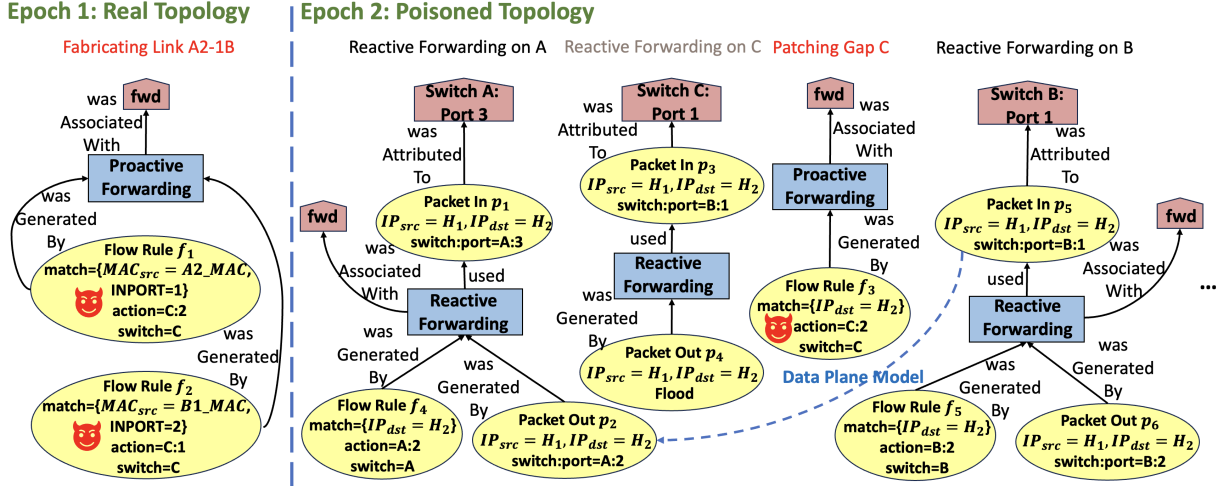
Epoch 1: Real Topology

Fabricating Link A2-1B

fwd

was Associated With

Proactive Forwarding

was Generated By

Flow Rule $f_1$
match={$MAC_{src} = A2\_MAC$, INPORT=1}
action=C:2
switch=C

was Generated By

Flow Rule $f_2$
match={$MAC_{src} = B1\_MAC$, INPORT=2}
action=C:1
switch=C

Epoch 2: Poisoned Topology

Reactive Forwarding on A

Switch A: Port 3

was Attributed To

Packet In $p_1$
$IP_{src} = H_1, IP_{dst} = H_2$
switch:port=A:3

fwd

was Associated With

used

Reactive Forwarding

was Generated By

was Generated By

Flow Rule $f_4$
match={$IP_{dst} = H_2$}
action=A:2
switch=A

Packet Out $p_2$
$IP_{src} = H_1, IP_{dst} = H_2$
switch:port=A:2

Reactive Forwarding on C

Switch C: Port 1

was Attributed To

Packet In $p_3$
$IP_{src} = H_1, IP_{dst} = H_2$
switch:port=B:1

used

Reactive Forwarding

was Generated By

Packet Out $p_4$
$IP_{src} = H_1, IP_{dst} = H_2$
Flood

Patching Gap C

fwd

was Associated With

Proactive Forwarding

was Generated By

Flow Rule $f_3$
match={$IP_{dst} = H_2$}
action=C:2
switch=C

Data Plane Model

Reactive Forwarding on B

Switch B: Port 1

was Attributed To

Packet In $p_5$
$IP_{src} = H_1, IP_{dst} = H_2$
switch:port=B:1

fwd

was Associated With

used

Reactive Forwarding

...

was Generated By

was Generated By

Flow Rule $f_5$
match={$IP_{dst} = H_2$}
action=B:2
switch=B

Packet Out $p_6$
$IP_{src} = H_1, IP_{dst} = H_2$
switch:port=B:2